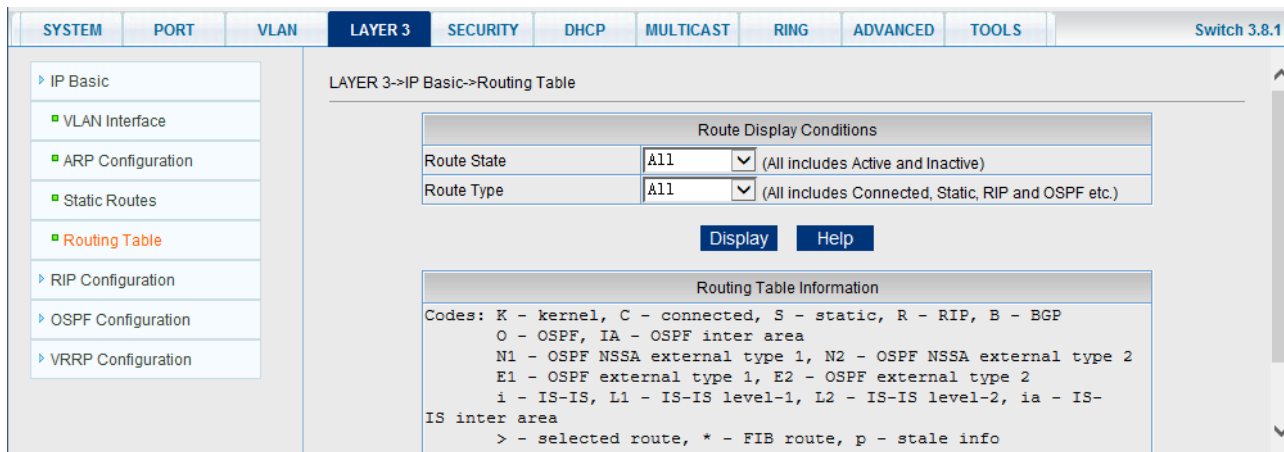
SYSTEM PORT VLAN LAYER 3 SECURITY DHCP MULTICAST RING ADVANCED TOOLS Switch 3.8.1

IP Basic
VLAN Interface
ARP Configuration
Static Routes
Routing Table
RIP Configuration
OSPF Configuration
VRRP Configuration

LAYER 3->IP Basic->Routing Table

| Route Display Conditions | |
|---|---|
| Route State | All (All includes Active and Inactive) |
| Route Type | All (All includes Connected, Static, RIP and OSPF etc.) |

Display Help

Routing Table Information

Codes: K - kernel, C - connected, S - static, R - RIP, B - BGP
O - OSPF, IA - OSPF inter area
N1 - OSPF NSSA external type 1, N2 - OSPF NSSA external type 2
E1 - OSPF external type 1, E2 - OSPF external type 2
i - IS-IS, L1 - IS-IS level-1, L2 - IS-IS level-2, ia - IS-IS inter area
> - selected route, * - FIB route, p - stale info